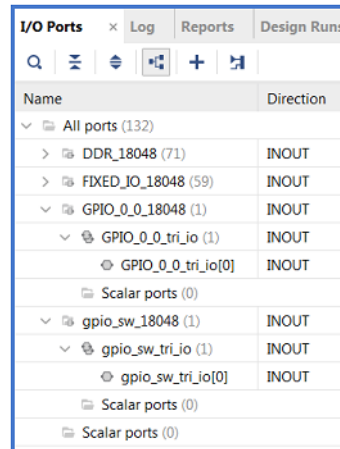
I/O Ports × Log Reports Design Runs

| Name | Direction |
|---|---|
| All ports (132) | |
| DDR_18048 (71) | INOUT |
| FIXED_IO_18048 (59) | INOUT |
| GPIO_0_0_18048 (1) | INOUT |
| GPIO_0_0_tri_io (1) | INOUT |
| GPIO_0_0_tri_io[0] | INOUT |
| Scalar ports (0) | |
| gpio_sw_18048 (1) | INOUT |
| gpio_sw_tri_io (1) | INOUT |
| gpio_sw_tri_io[0] | INOUT |
| Scalar ports (0) | |
| Scalar ports (0) | |